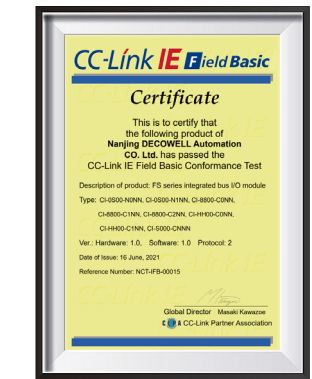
CC-Link IE Field Basic

Certificate

This is to certify that the following product of Nanjing DECOWELL Automation CO. Ltd. has passed the CC-Link IE Field Basic Conformance Test

Description of product: FS series integrated bus I/O module

Type: CI-0S00-N0NN, CI-0S00-N1NN, CI-8800-C0NN, CI-8800-C1NN, CI-8800-C2NN, CI-HH00-C0NN, CI-HH00-C1NN, CI-S000-CNNN

Ver.: Hardware: 1.0, Software: 1.0 Protocol: 2

Date of Issue: 16 June, 2021

Reference Number: NCT-IFB-00015

Global Director Masaki Kawazoe
CC-Link Partner Association